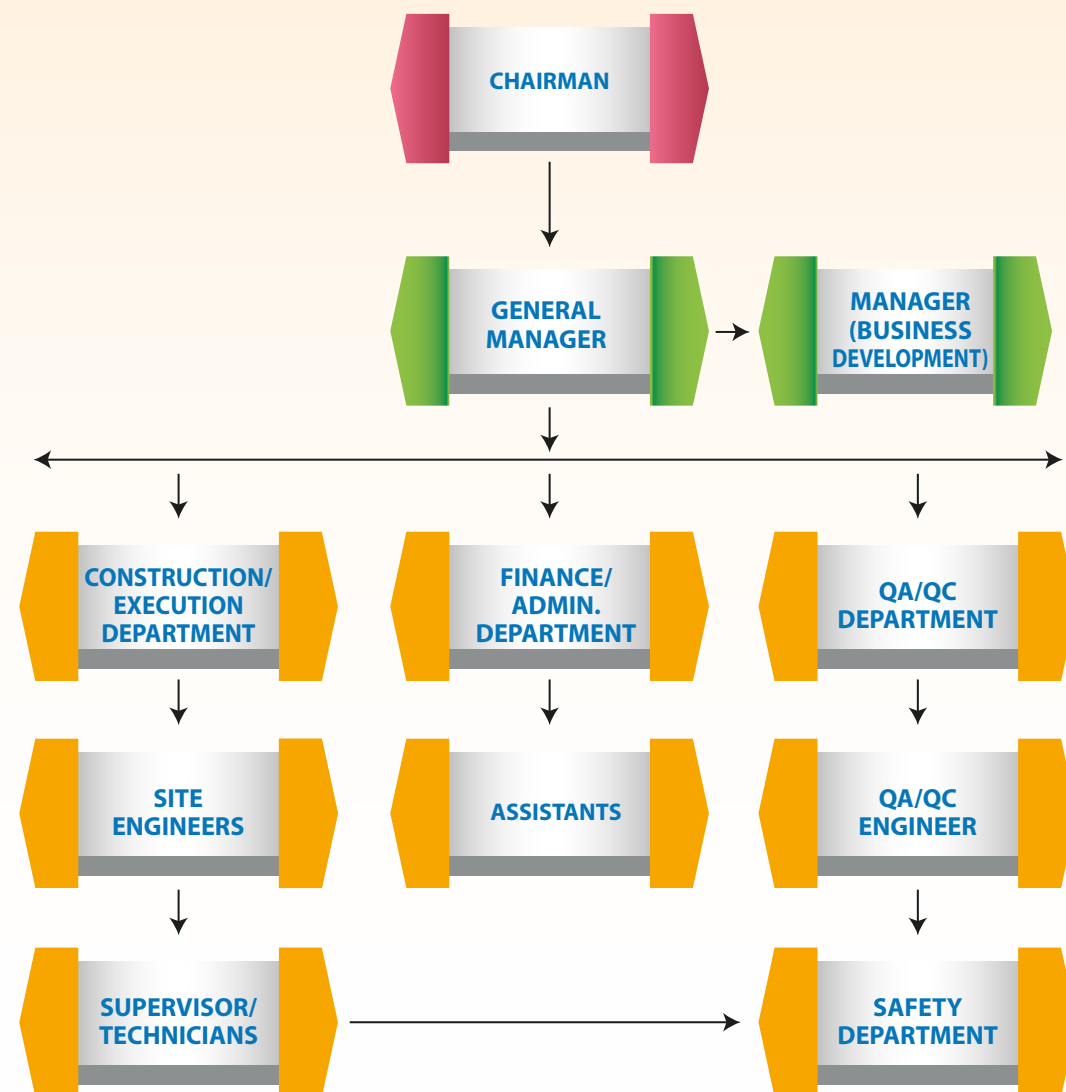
CHAIRMAN

GENERAL MANAGER

MANAGER (BUSINESS DEVELOPMENT)

CONSTRUCTION/ EXECUTION DEPARTMENT

FINANCE/ ADMIN. DEPARTMENT

QA/QC DEPARTMENT

SITE ENGINEERS

ASSISTANTS

QA/QC ENGINEER

SUPERVISOR/ TECHNICIANS

SAFETY DEPARTMENT